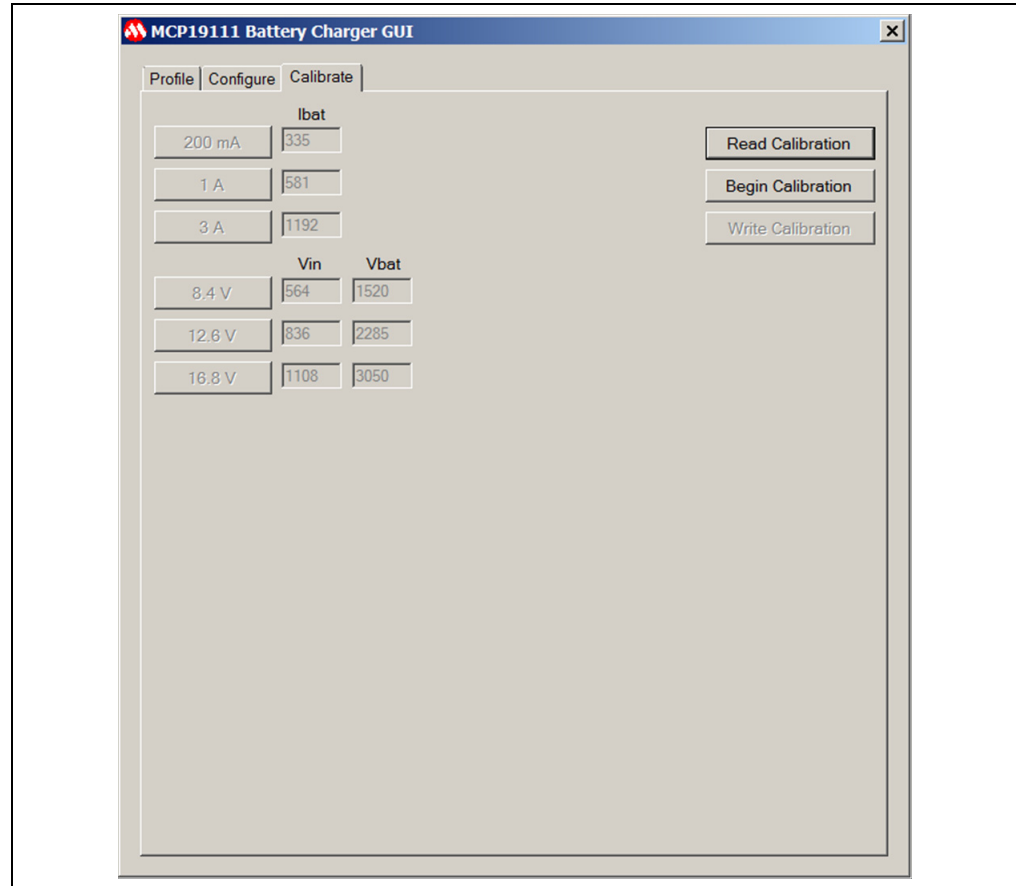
MCP19111 Battery Charger GUI

Profile | Configure | Calibrate

Ibat

| | Ibat | |
|---|---|---|
| 200 mA | 335 | |
| 1 A | 581 | |
| 3 A | 1192 | |
| | Vin | Vbat |
| 8.4 V | 564 | 1520 |
| 12.6 V | 836 | 2285 |
| 16.8 V | 1108 | 3050 |

Read Calibration

Begin Calibration

Write Calibration